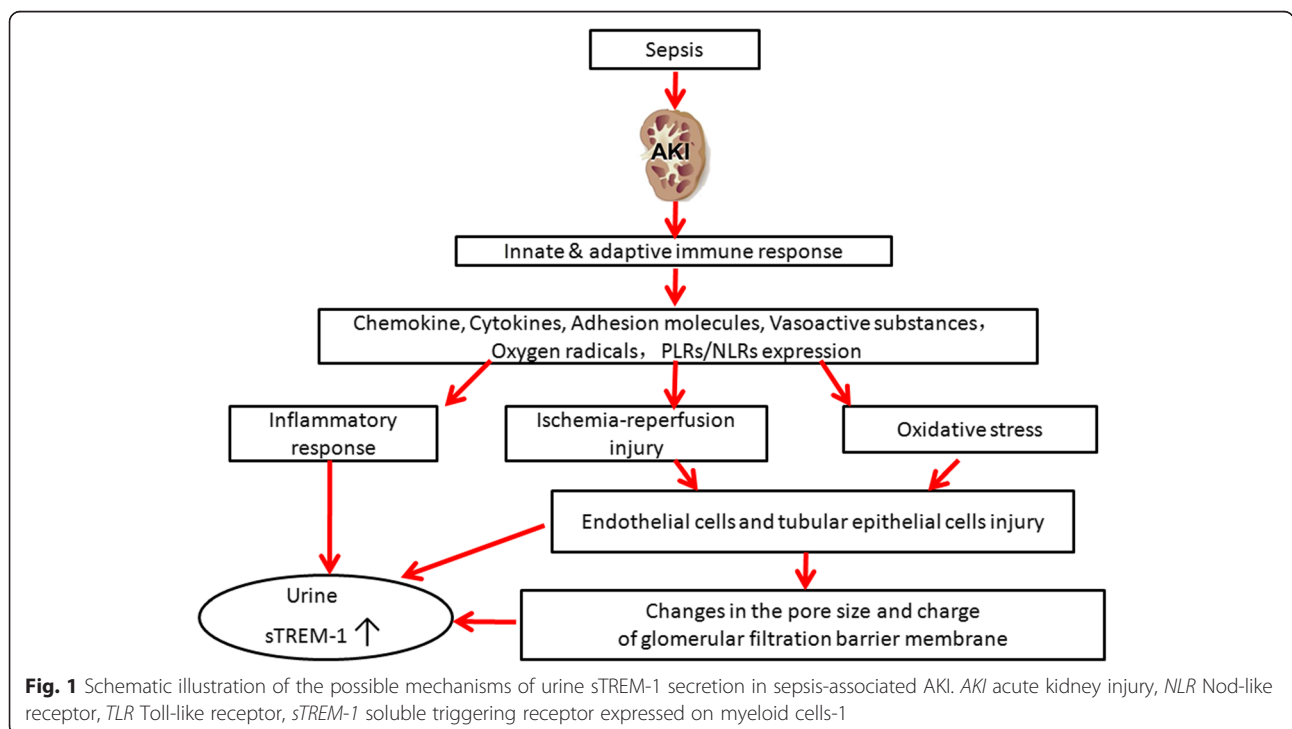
Sepsis

AKI

Innate & adaptive immune response

Chemokine, Cytokines, Adhesion molecules, Vasoactive substances， Oxygen radicals， PLRs/NLRs expression

Inflammatory response

Ischemia-reperfusion injury

Oxidative stress

Endothelial cells and tubular epithelial cells injury

Urine sTREM-1 ↑

Changes in the pore size and charge of glomerular filtration barrier membrane

**Fig. 1** Schematic illustration of the possible mechanisms of urine sTREM-1 secretion in sepsis-associated AKI. *AKI* acute kidney injury, *NLR* Nod-like receptor, *TLR* Toll-like receptor, *sTREM-1* soluble triggering receptor expressed on myeloid cells-1